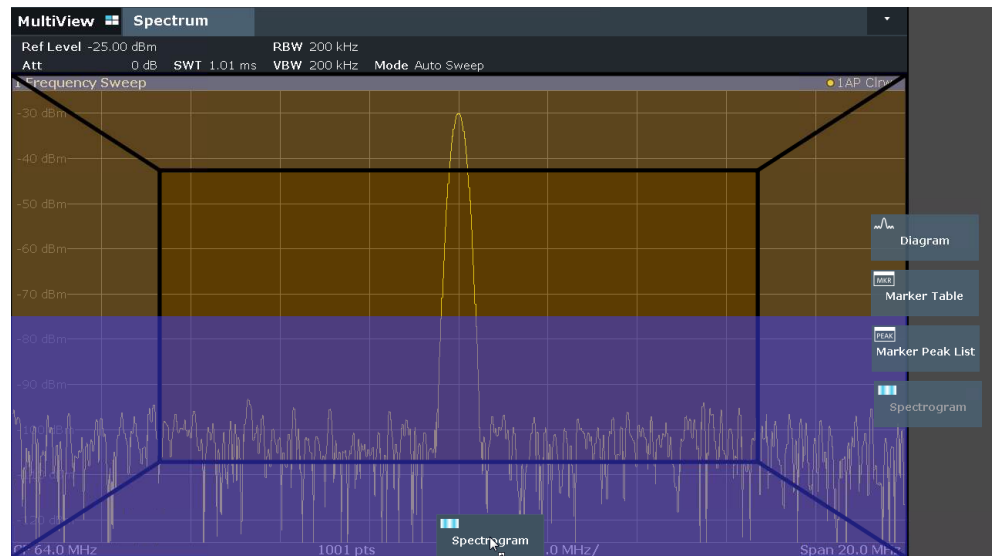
MultiView Spectrum

Ref Level -25.00 dBm RBW 200 kHz
Att 0 dB SWT 1.01 ms VBW 200 kHz Mode Auto Sweep

1 Frequency Sweep
1AP Clrw

-30 dBm
-40 dBm
-50 dBm
-60 dBm
-70 dBm
-80 dBm
-90 dBm
-120 dBm

CF 64.0 MHz
1001 pts
.0 MHz/
Span 20.0 MHz

Diagram
MKR
Marker Table
PEAK
Marker Peak List
Spectrogram

Spectrogram